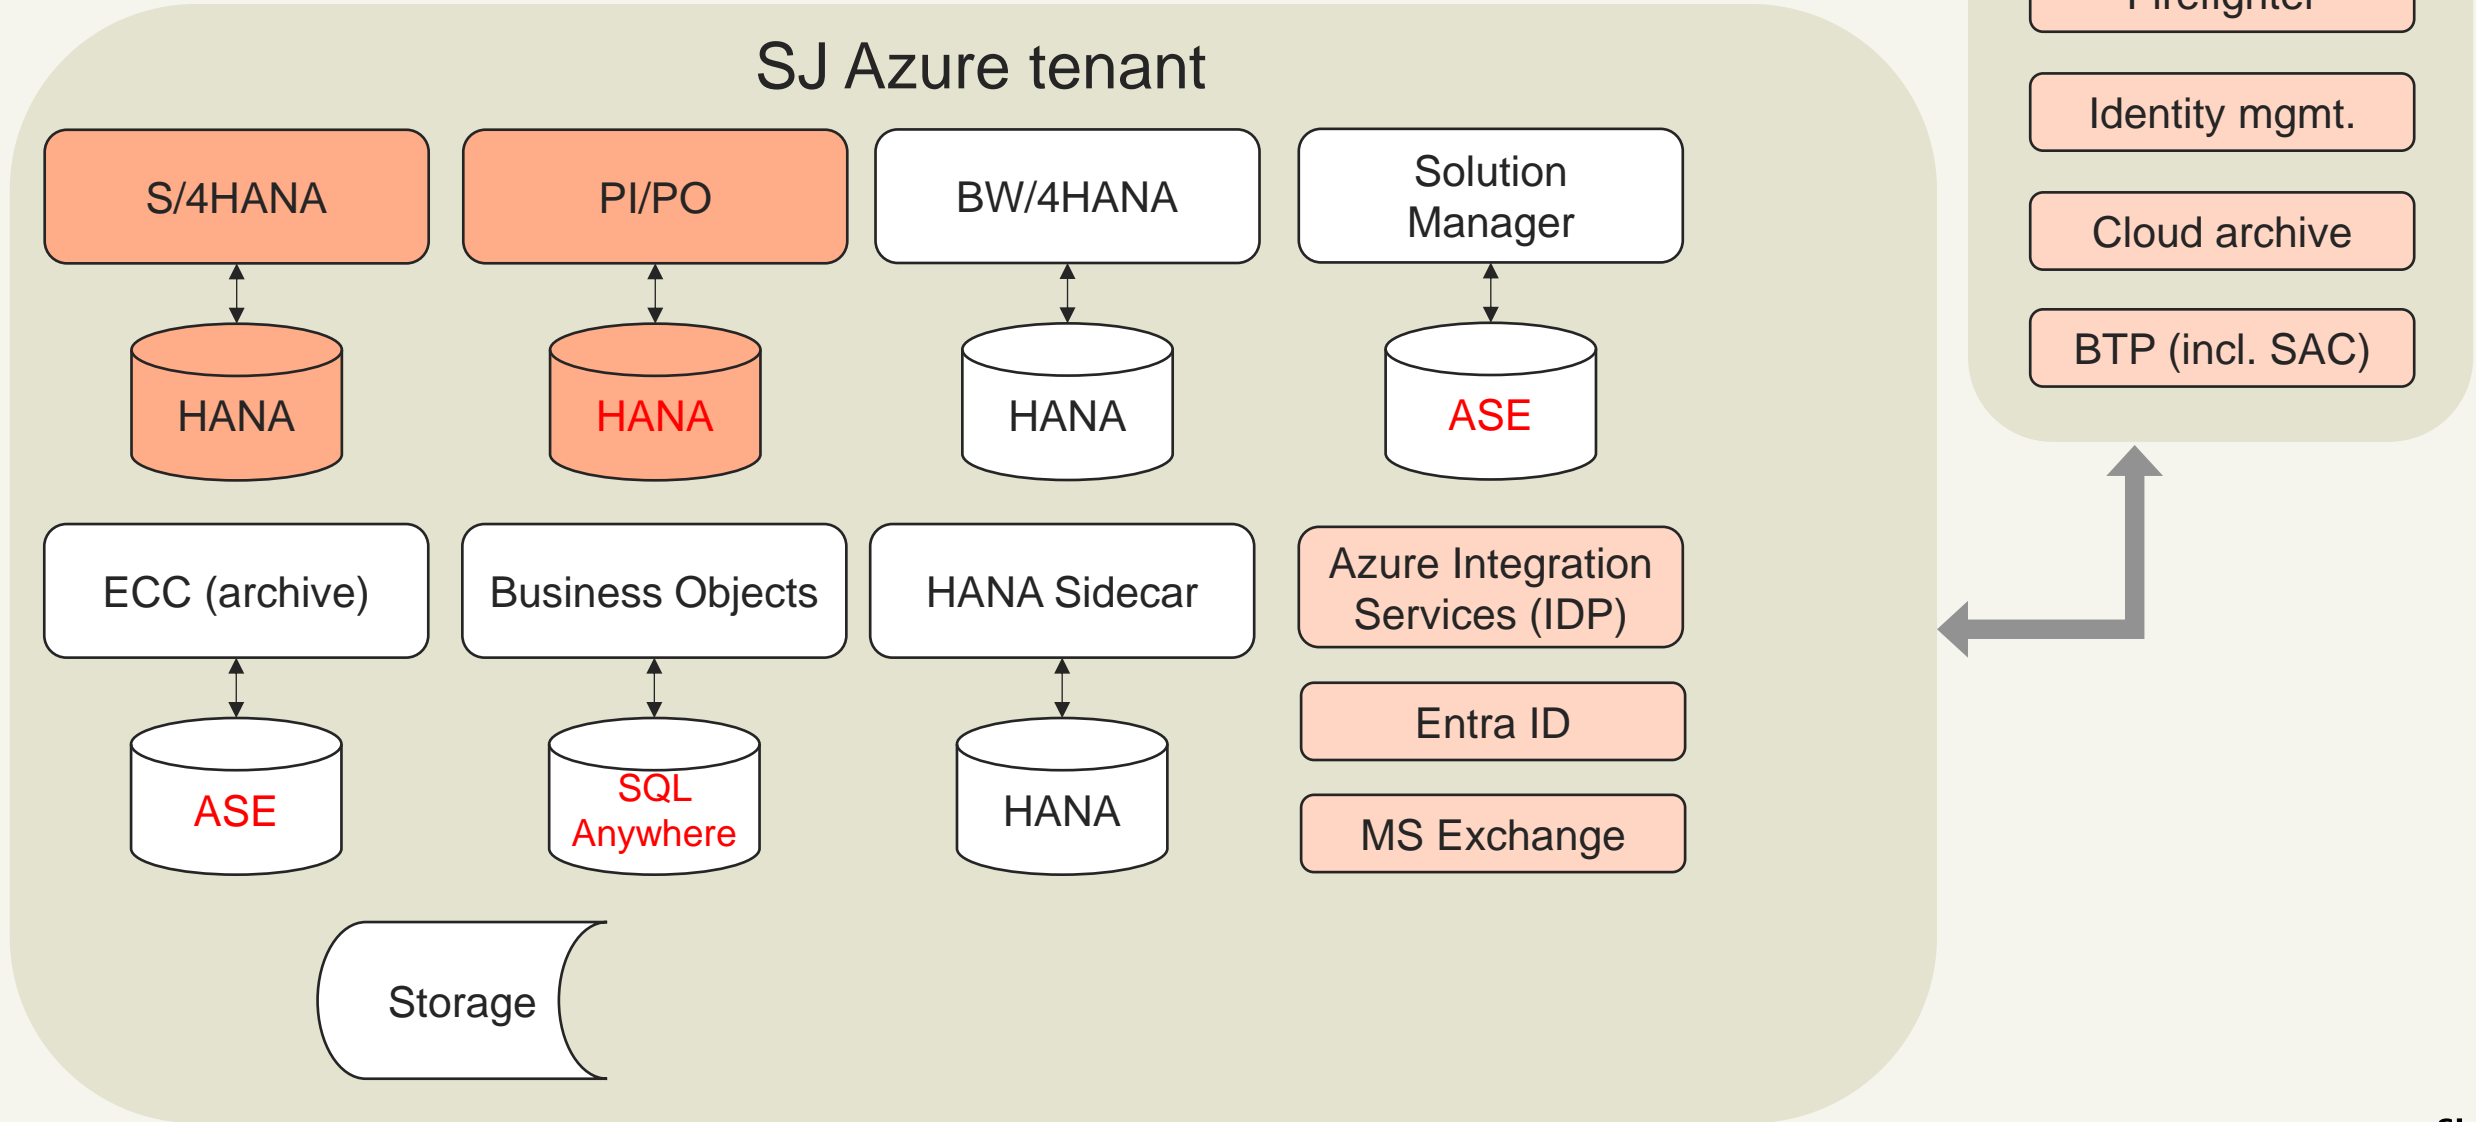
SJ Azure tenant

S/4HANA

HANA

PI/PO

HANA

BW/4HANA

HANA

Solution Manager

ASE

ECC (archive)

ASE

Business Objects

SQL Anywhere

HANA Sidecar

HANA

Azure Integration Services (IDP)

Entra ID

MS Exchange

Storage

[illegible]

Identity mgmt.

Cloud archive

BTP (incl. SAC)